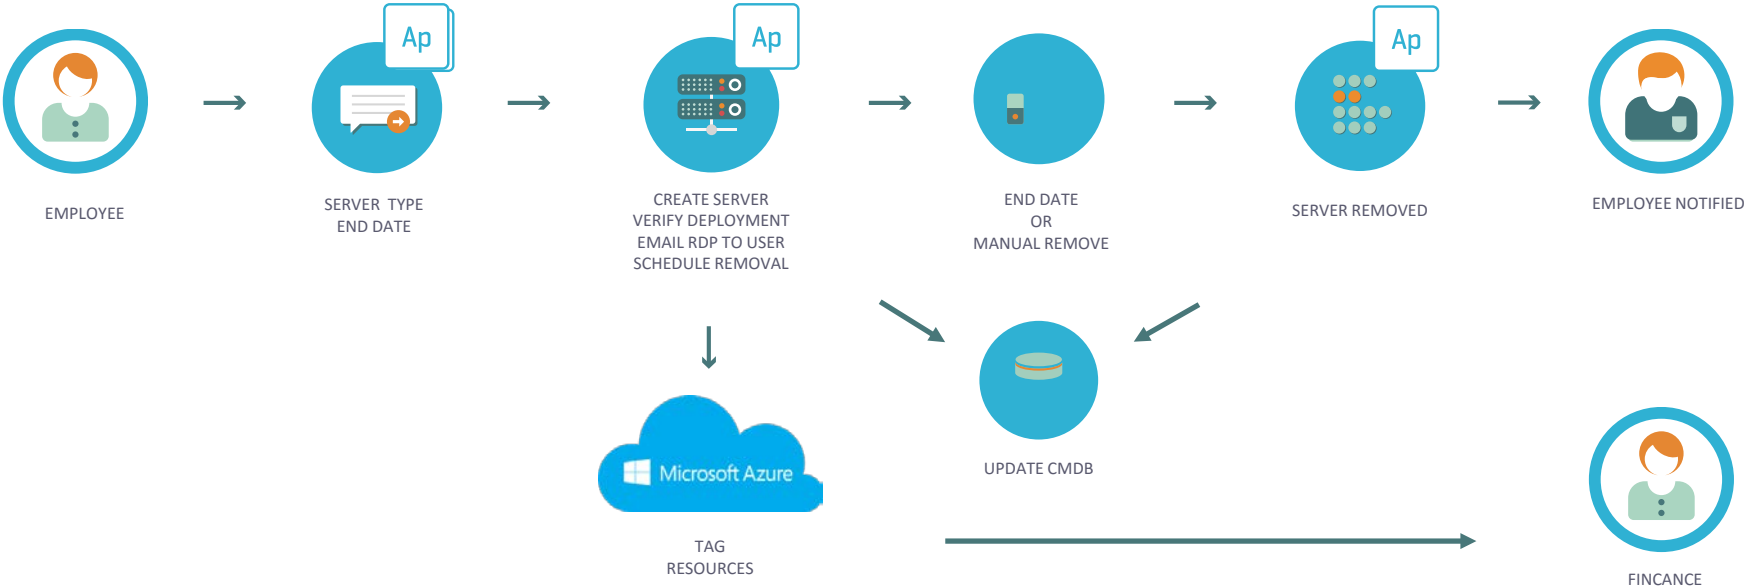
EMPLOYEE

Ap

SERVER TYPE
END DATE

Ap

CREATE SERVER
VERIFY DEPLOYMENT
EMAIL RDP TO USER
SCHEDULE REMOVAL

END DATE
OR
MANUAL REMOVE

Ap

SERVER REMOVED

EMPLOYEE NOTIFIED

Microsoft Azure

TAG
RESOURCES

UPDATE CMDB

FINCANCE